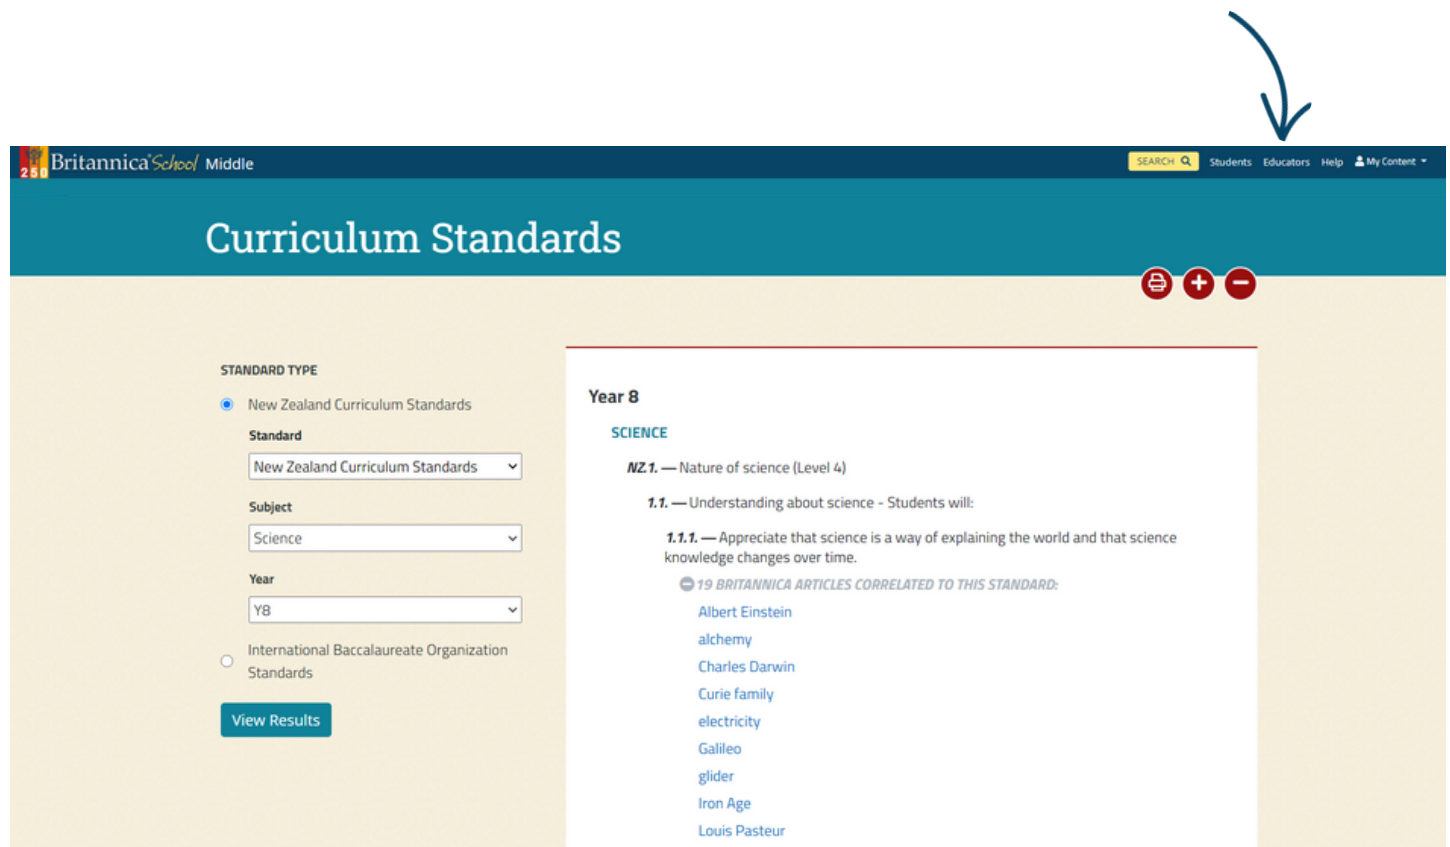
250 Britannica School Middle

SEARCH Students Educators Help My Content

Curriculum Standards

STANDARD TYPE

New Zealand Curriculum Standards

Standard

New Zealand Curriculum Standards

Subject

Science

Year

Y8

International Baccalaureate Organization Standards

View Results

Year 8

SCIENCE

NZ.1. — Nature of science (Level 4)

1.1. — Understanding about science - Students will:

1.1.1. — Appreciate that science is a way of explaining the world and that science knowledge changes over time.

19 BRITANNICA ARTICLES CORRELATED TO THIS STANDARD:

Albert Einstein

alchemy

Charles Darwin

Curie family

electricity

Galileo

glider

Iron Age

Louis Pasteur